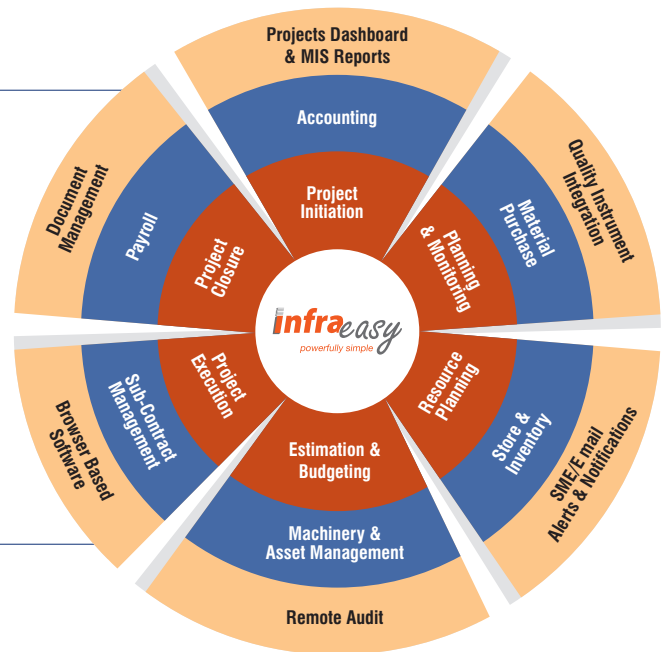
Projects Dashboard & MIS Reports

Quality Instrument Integration

SME/E mail Alerts & Notifications

Remote Audit

Browser Based Software

Document Management

Accounting

Material Purchase

Store & Inventory

Machinery & Asset Management

Sub-Contract Management

Payroll

Project Initiation

Planning & Monitoring

Resource Planning

Estimation & Budgeting

Project Execution

Project Closure

infraeasy
powerfully simple